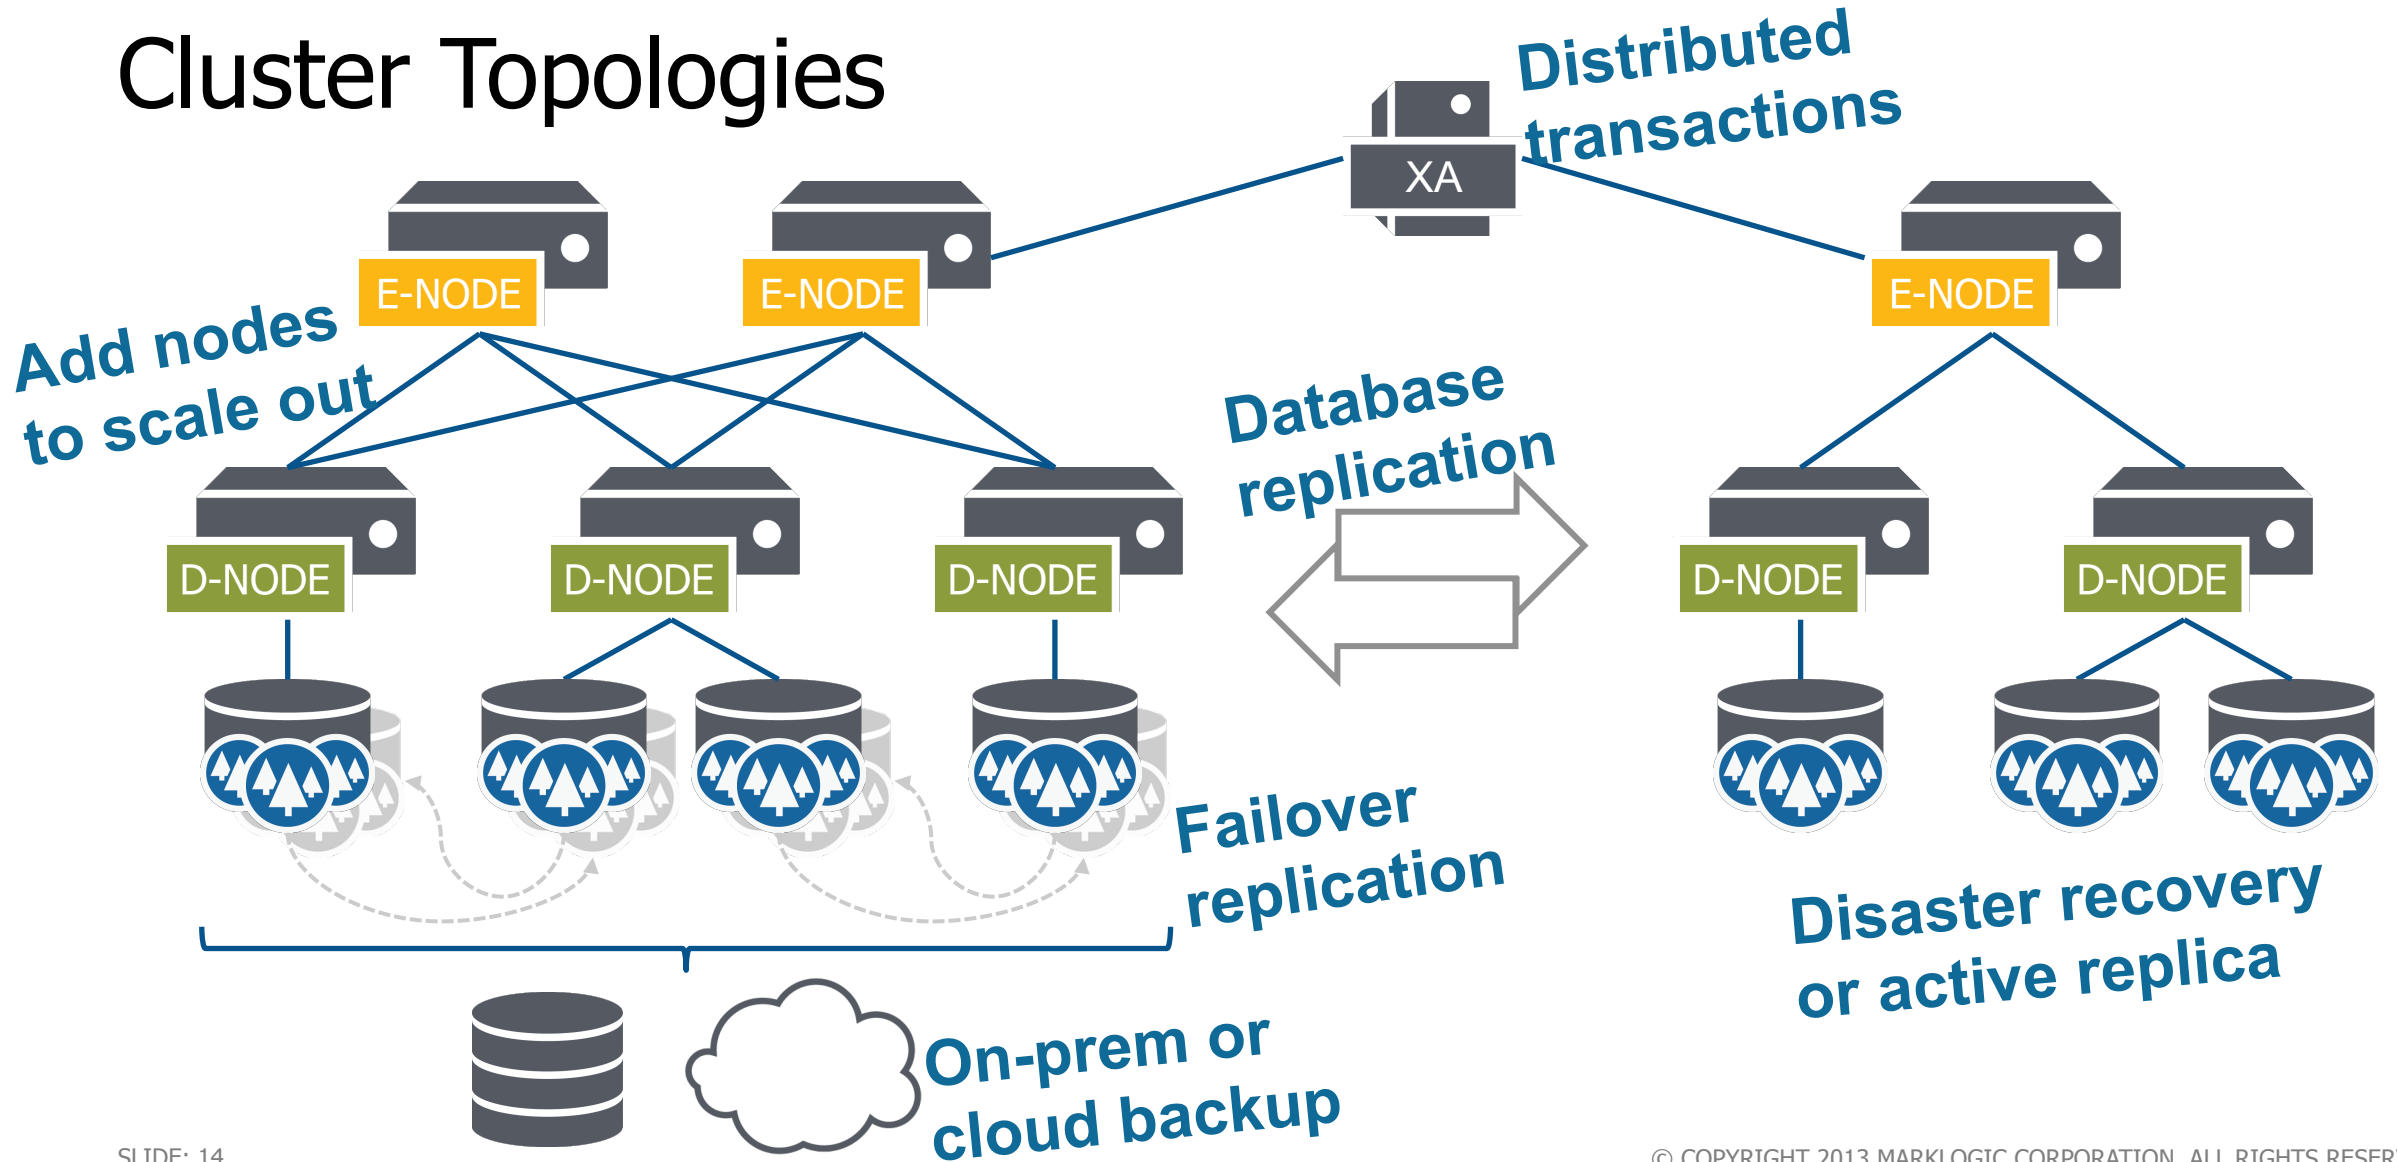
Cluster Topologies

Distributed transactions

XA

E-NODE

E-NODE

E-NODE

Add nodes to scale out

Database replication

D-NODE

D-NODE

D-NODE

D-NODE

D-NODE

Failover replication

Disaster recovery or active replica

On-prem or cloud backup

SLIDE: 14

© COPYRIGHT 2013 MARKLOGIC CORPORATION. ALL RIGHTS RESER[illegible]